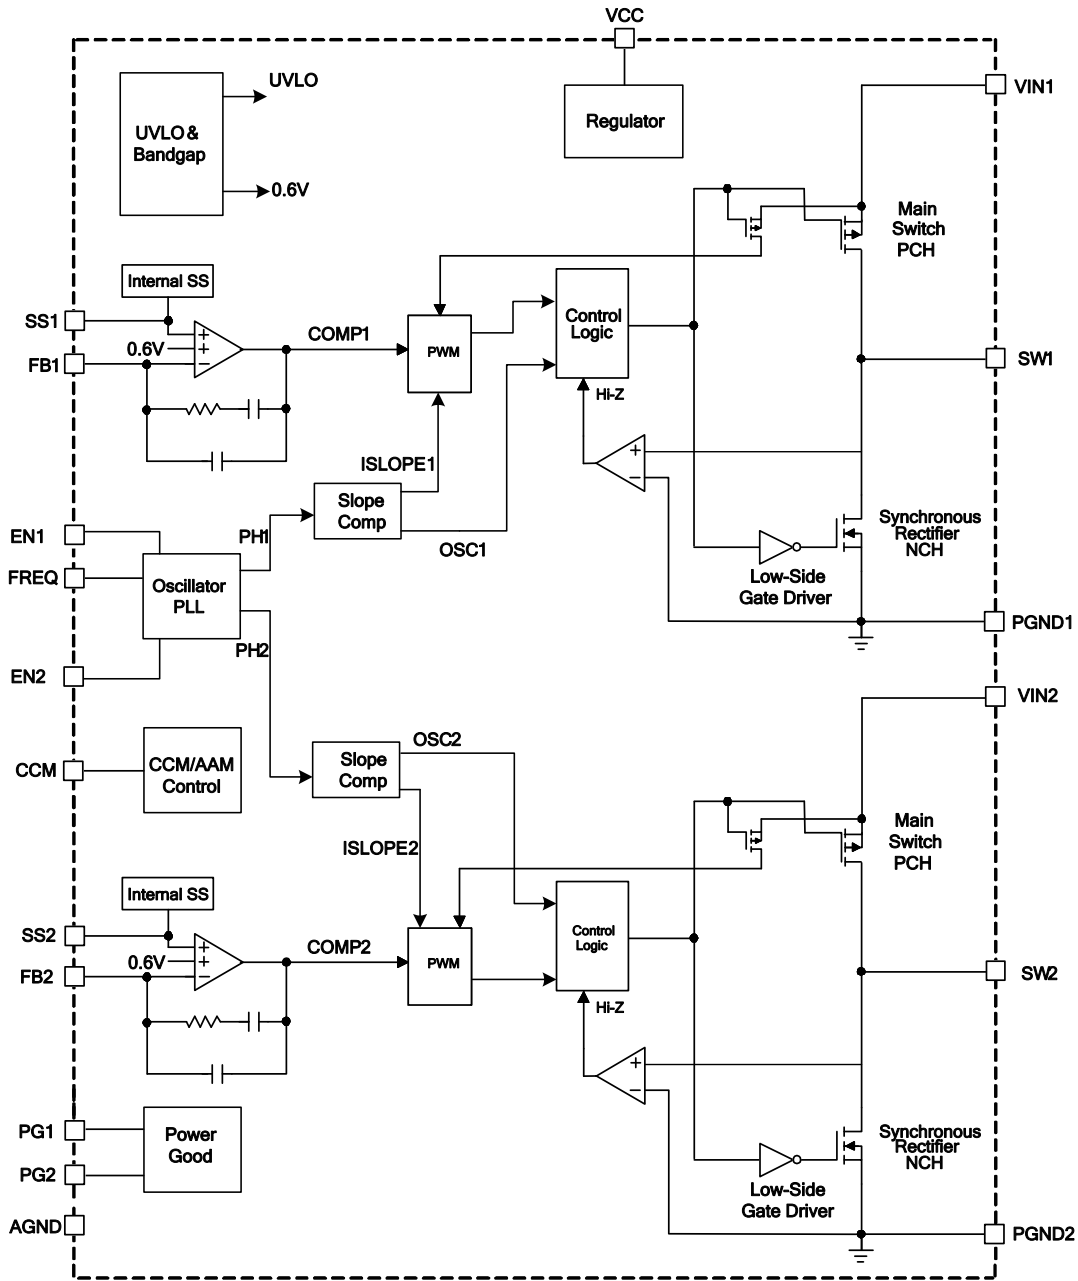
VCC

UVLO & Bandgap

UVLO

0.6V

Regulator

VIN1

Main Switch PCH

Internal SS

SS1

+

+

−

0.6V

FB1

COMP1

PWM

Control Logic

Hi-Z

SW1

+

−

ISLOPE1

Slope Comp

OSC1

Synchronous Rectifier NCH

EN1

PH1

FREQ

Oscillator PLL

Low-Side Gate Driver

PGND1

EN2

PH2

VIN2

CCM

CCM/AAM Control

Slope Comp

OSC2

Main Switch PCH

ISLOPE2

Internal SS

SS2

+

+

−

0.6V

FB2

COMP2

PWM

Control Logic

Hi-Z

SW2

+

−

PG1

Power Good

PG2

Synchronous Rectifier NCH

Low-Side Gate Driver

AGND

PGND2